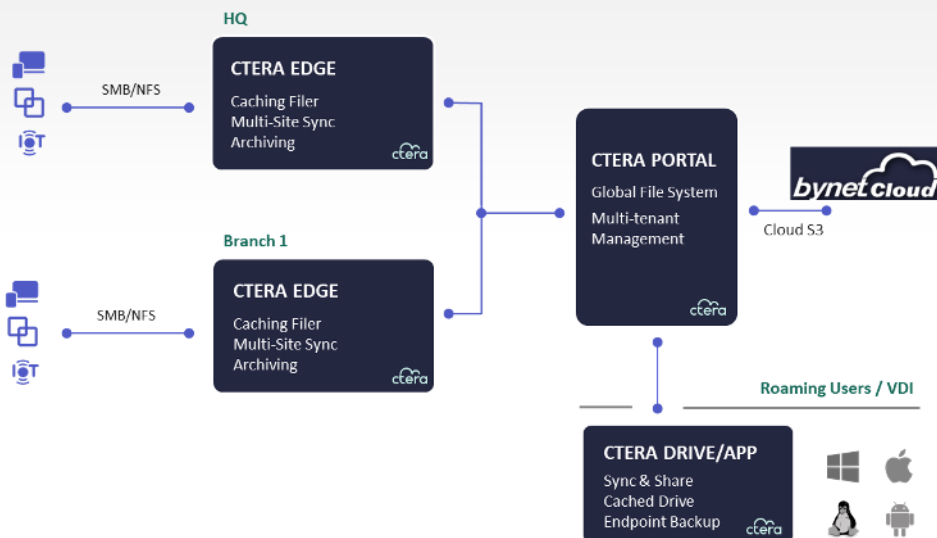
HQ

SMB/NFS

CTERA EDGE

Caching Filer
Multi-Site Sync
Archiving

ctera

Branch 1

SMB/NFS

CTERA EDGE

Caching Filer
Multi-Site Sync
Archiving

ctera

CTERA PORTAL

Global File System
Multi-tenant
Management

ctera

bynet cloud

Cloud S3

Roaming Users / VDI

CTERA DRIVE/APP

Sync & Share
Cached Drive
Endpoint Backup

ctera